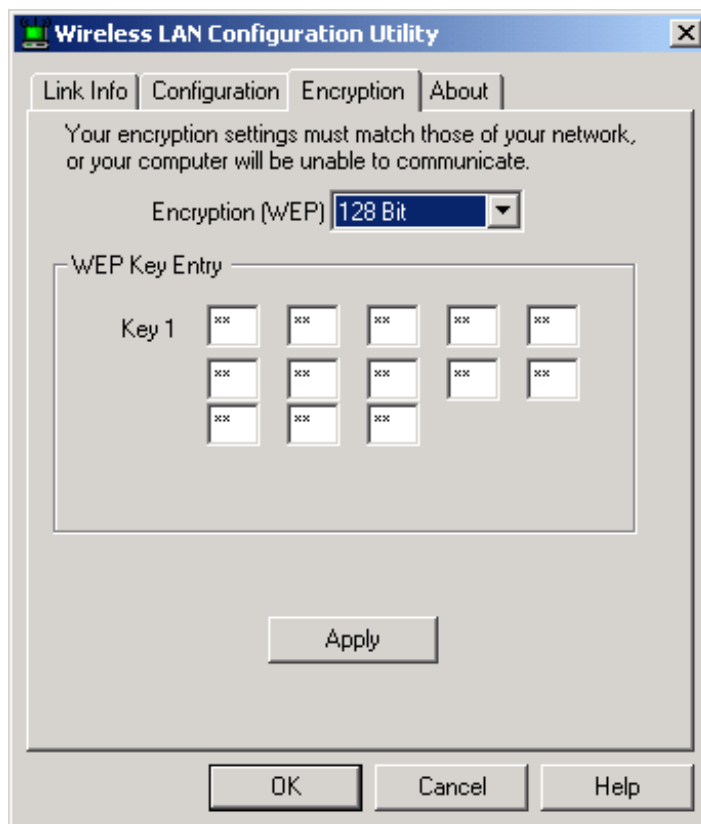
Wireless LAN Configuration Utility

Link Info | Configuration | Encryption | About

Your encryption settings must match those of your network, or your computer will be unable to communicate.

Encryption (WEP) 128 Bit

WEP Key Entry

Key 1 ** ** ** ** **
** ** ** ** **
** ** **

Apply

OK Cancel Help